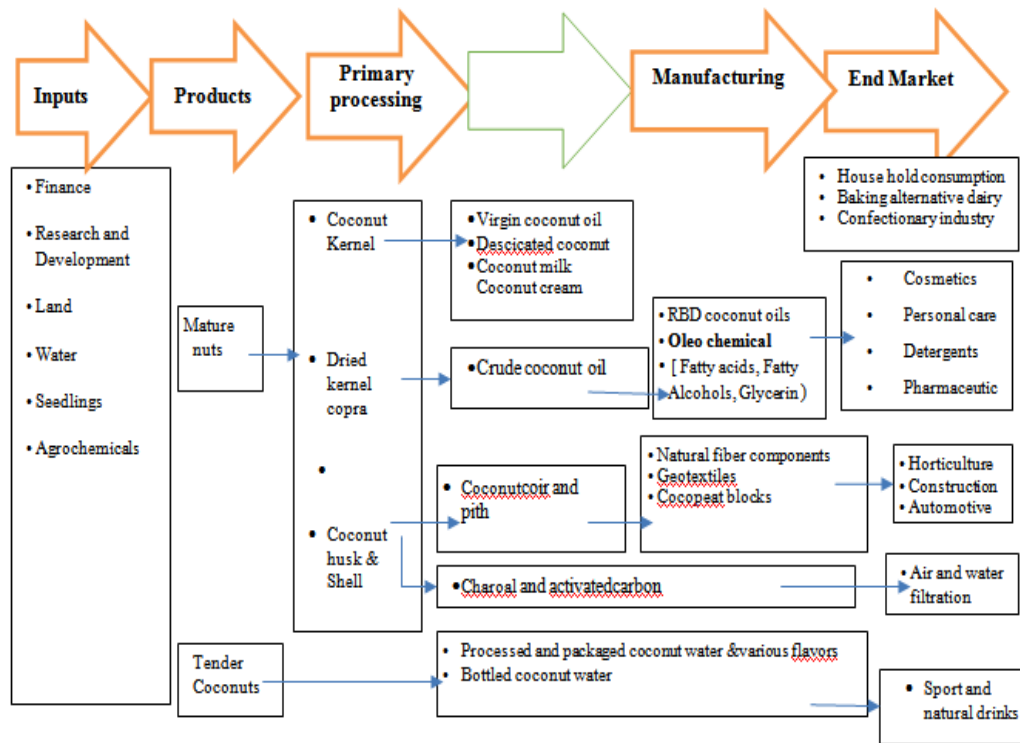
Inputs

Products

Primary processing

Manufacturing

End Market

• Finance
• Research and Development
• Land
• Water
• Seedlings
• Agrochemicals

Mature nuts

• Coconut Kernel
• Dried kernel copra
•
• Coconut husk & Shell

• Virgin coconut oil
• Descicated coconut
• Coconut milk Coconut cream

• Crude coconut oil

• Coconutcoir and pith

• Charoal and activatedcarbon

• RBD coconut oils
• Oleo chemical
• [ Fatty acids, Fatty Alcohols, Glycerin )

• Natural fiber components
• Geotextiles
• Cocopeat blocks

• House hold consumption
• Baking alternative dairy
• Confectionary industry

• Cosmetics
• Personal care
• Detergents
• Pharmaceutic

• Horticulture
• Construction
• Automotive

• Air and water filtration

Tender Coconuts

• Processed and packaged coconut water &various flavors
• Bottled coconut water

• Sport and natural drinks